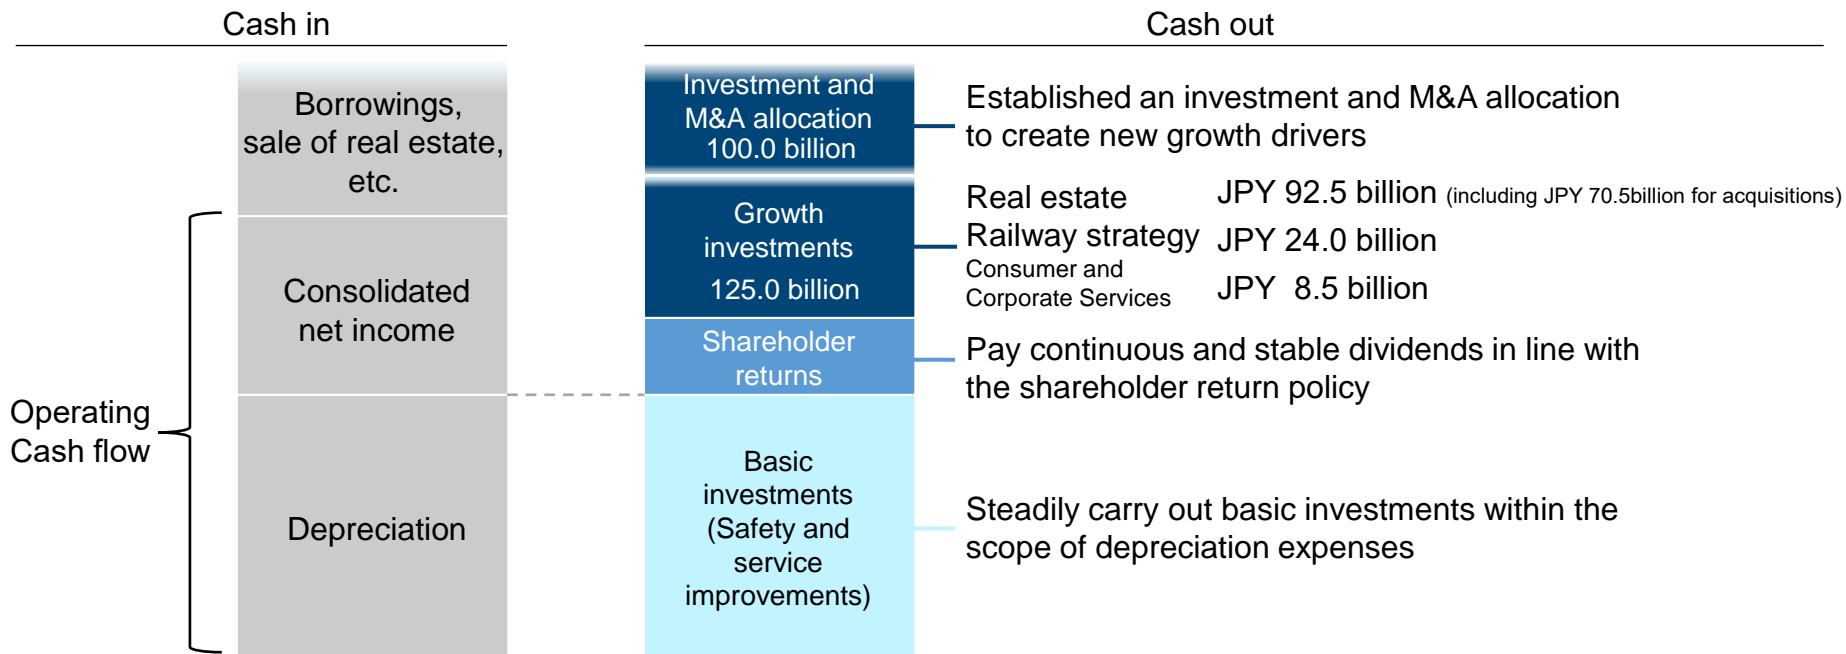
Cash in

Cash out

Borrowings, sale of real estate, etc.

Consolidated net income

Depreciation

Operating Cash flow

Investment and M&A allocation 100.0 billion

Established an investment and M&A allocation to create new growth drivers

Growth investments 125.0 billion

| Real estate | JPY 92.5 billion (including JPY 70.5billion for acquisitions) |
|---|---|
| Railway strategy | JPY 24.0 billion |
| Consumer and Corporate Services | JPY 8.5 billion |

Shareholder returns

Pay continuous and stable dividends in line with the shareholder return policy

Basic investments (Safety and service improvements)

Steadily carry out basic investments within the scope of depreciation expenses